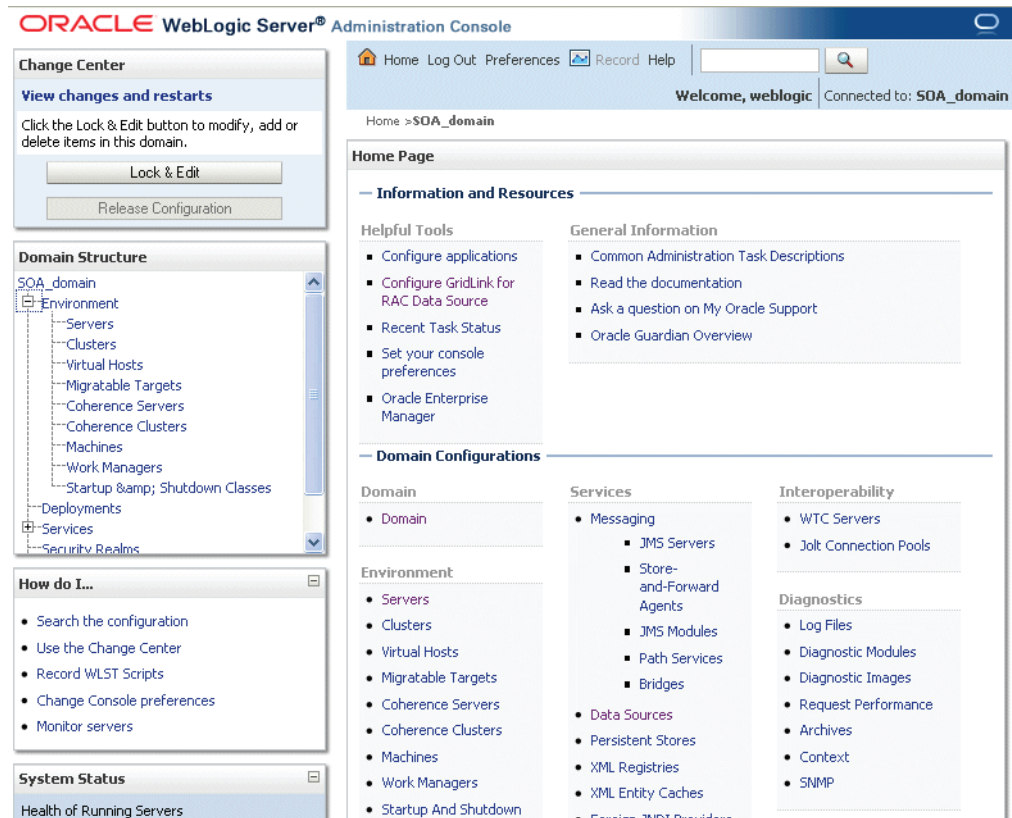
ORACLE WebLogic Server® Administration Console

Change Center

View changes and restarts

Click the Lock & Edit button to modify, add or delete items in this domain.

Lock & Edit

Release Configuration

Domain Structure

SOA_domain
Environment
Servers
Clusters
Virtual Hosts
Migratable Targets
Coherence Servers
Coherence Clusters
Machines
Work Managers
Startup &amp; Shutdown Classes
Deployments
Services
Security Realms

How do I...

- Search the configuration
- Use the Change Center
- Record WLST Scripts
- Change Console preferences
- Monitor servers

System Status

Health of Running Servers

Home Log Out Preferences Record Help

Welcome, weblogic | Connected to: SOA_domain

Home >SOA_domain

Home Page

Information and Resources

Helpful Tools

- Configure applications
- Configure GridLink for RAC Data Source
- Recent Task Status
- Set your console preferences
- Oracle Enterprise Manager

General Information

- Common Administration Task Descriptions
- Read the documentation
- Ask a question on My Oracle Support
- Oracle Guardian Overview

Domain Configurations

Domain

- Domain

Environment

- Servers
- Clusters
- Virtual Hosts
- Migratable Targets
- Coherence Servers
- Coherence Clusters
- Machines
- Work Managers
- Startup And Shutdown

Services

- Messaging
  - JMS Servers
  - Store-and-Forward Agents
  - JMS Modules
  - Path Services
  - Bridges
- Data Sources
- Persistent Stores
- XML Registries
- XML Entity Caches
- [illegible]

Interoperability

- WTC Servers
- Jolt Connection Pools

Diagnostics

- Log Files
- Diagnostic Modules
- Diagnostic Images
- Request Performance
- Archives
- Context
- SNMP